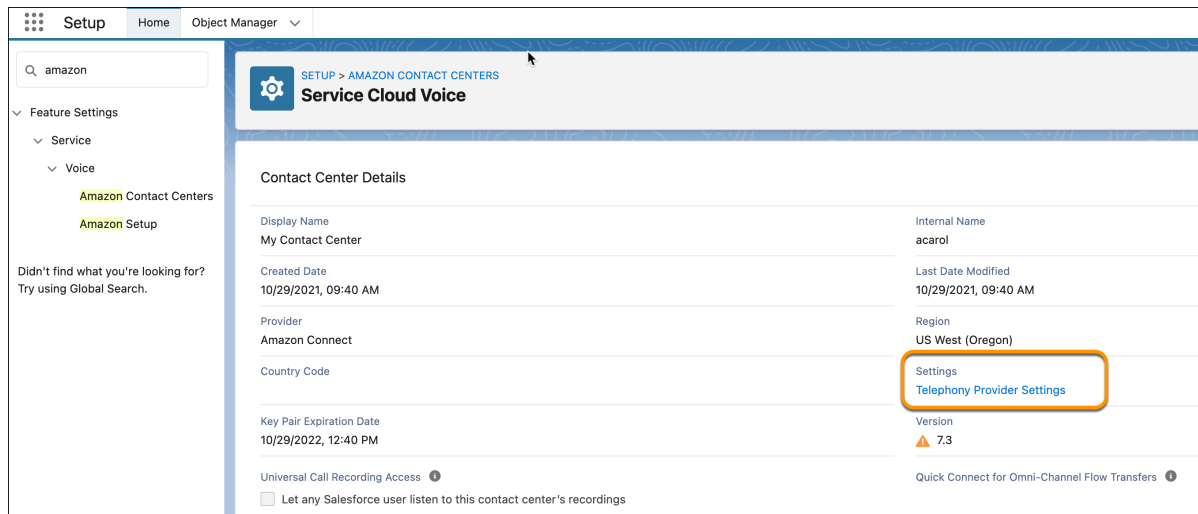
Setup Home Object Manager

amazon

Feature Settings
Service
Voice
Amazon Contact Centers
Amazon Setup

Didn't find what you're looking for? Try using Global Search.

SETUP > AMAZON CONTACT CENTERS
Service Cloud Voice

Contact Center Details

Display Name
My Contact Center

Internal Name
acarol

Created Date
10/29/2021, 09:40 AM

Last Date Modified
10/29/2021, 09:40 AM

Provider
Amazon Connect

Region
US West (Oregon)

Country Code

Settings
Telephony Provider Settings

Key Pair Expiration Date
10/29/2022, 12:40 PM

Version
7.3

Universal Call Recording Access

Let any Salesforce user listen to this contact center's recordings

Quick Connect for Omni-Channel Flow Transfers